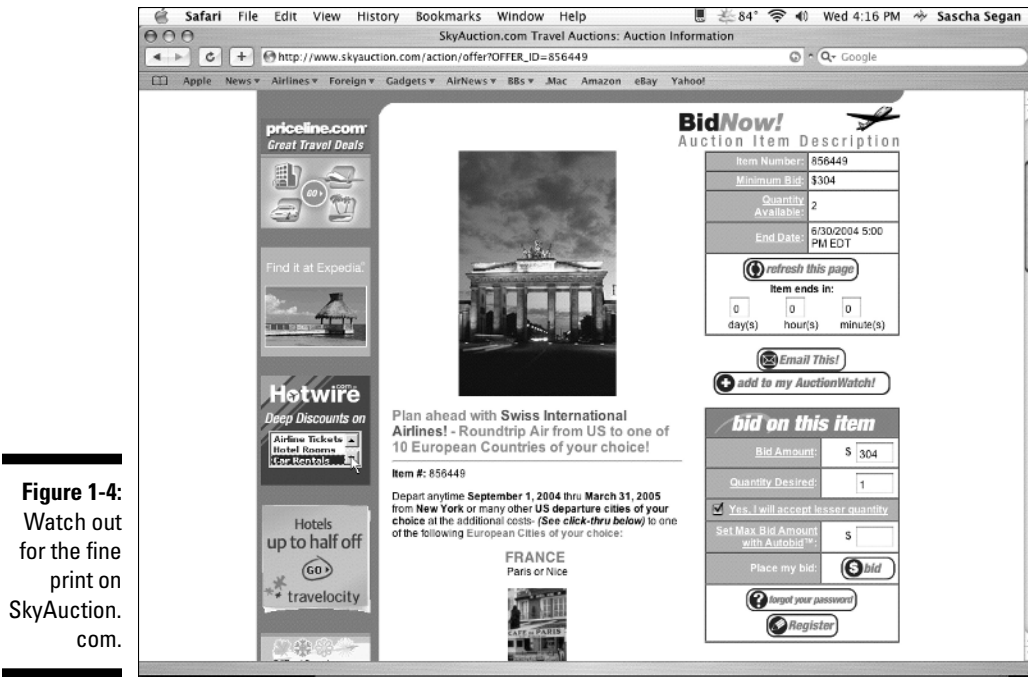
Safari File Edit View History Bookmarks Window Help 84° Wed 4:16 PM Sascha Segan

SkyAuction.com Travel Auctions: Auction Information

http://www.skyauction.com/action/offer?OFFER_ID=856449

Q- Google

Apple News Airlines Foreign Gadgets AirNews BBs .Mac Amazon eBay Yahoo!

priceline.com Great Travel Deals

GO

Find it at Expedia.

Hotwire.com Deep Discounts on

Airline Tickets
Hotel Rooms
Car Rentals

Hotels up to half off

GO

travelocity

BidNow!

Auction Item Description

| Item Number: | 856449 |
|---|---|
| Minimum Bid: | $304 |
| Quantity Available: | 2 |
| End Date: | 6/30/2004 5:00 PM EDT |

refresh this page

Item ends in:

0 day(s) 0 hour(s) 0 minute(s)

Email This!

add to my AuctionWatch!

Plan ahead with Swiss International Airlines! - Roundtrip Air from US to one of 10 European Countries of your choice!

Item #: 856449

Depart anytime September 1, 2004 thru March 31, 2005 from New York or many other US departure cities of your choice at the additional costs- (See click-thru below) to one of the following European Cities of your choice:

FRANCE

Paris or Nice

CAFE PARIS

bid on this item

| Bid Amount: | $ 304 |
|---|---|
| Quantity Desired: | 1 |

Yes, I will accept lesser quantity

Set Max Bid Amount with Autobid™: $

Place my bid: bid

forgot your password

Register

Figure 1-4: Watch out for the fine print on SkyAuction.com.